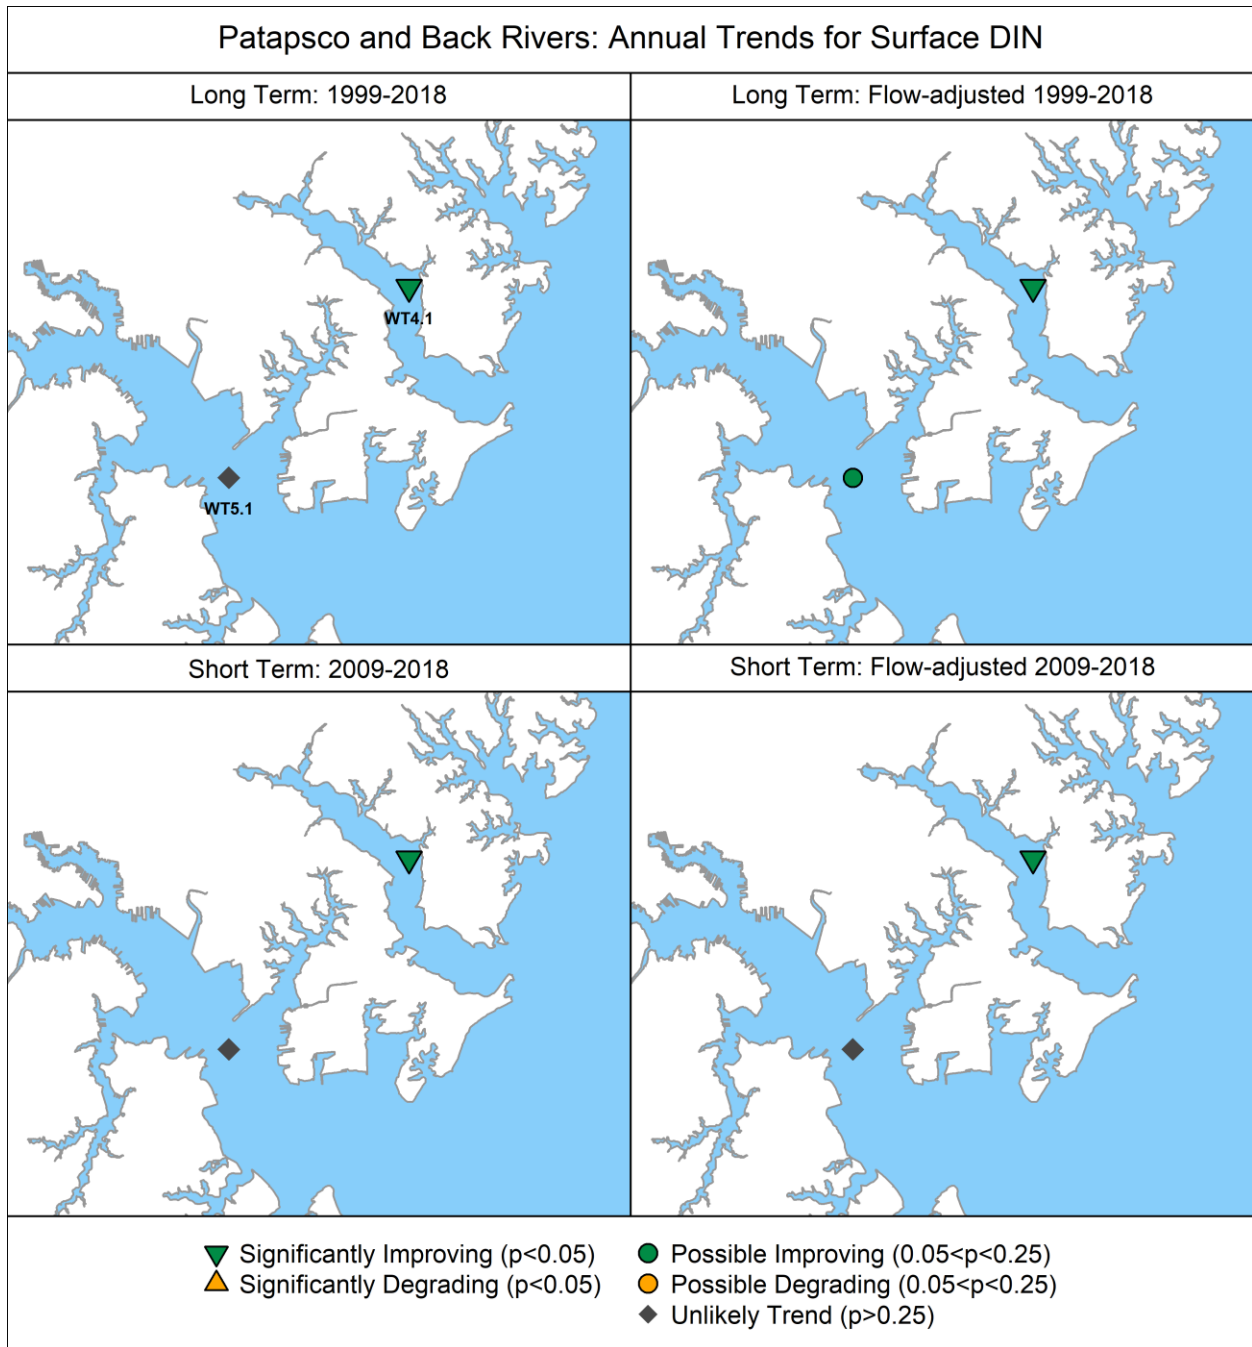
Patapsco and Back Rivers: Annual Trends for Surface DIN

Long Term: 1999-2018

WT4.1

WT5.1

Long Term: Flow-adjusted 1999-2018

Short Term: 2009-2018

Short Term: Flow-adjusted 2009-2018

Significantly Improving ($p<0.05$)
Significantly Degrading ($p<0.05$)

Possible Improving ($0.05<p<0.25$)
Possible Degrading ($0.05<p<0.25$)
Unlikely Trend ($p>0.25$)